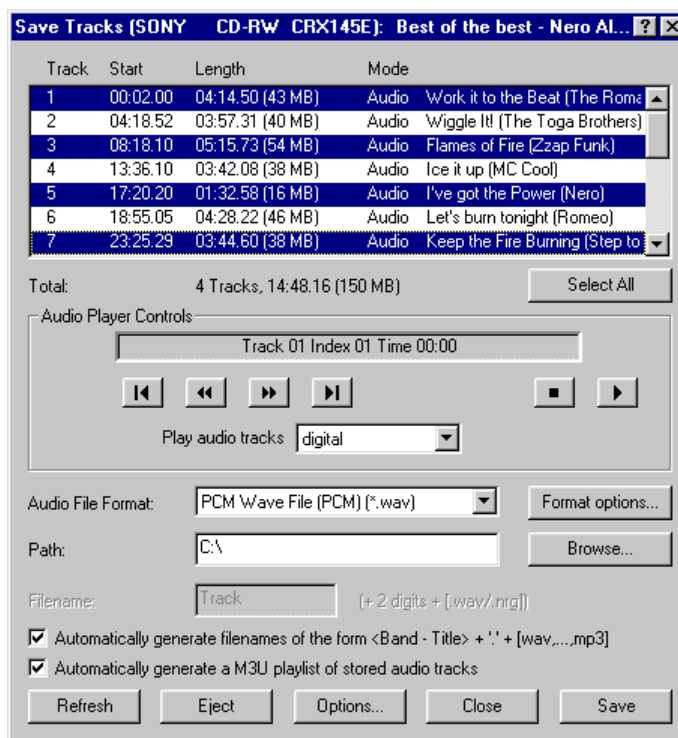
Save Tracks (SONY CD-RW CRX145E): Best of the best - Nero Al... ? X

| Track | Start | Length | Mode | |
|---|---|---|---|---|
| 1 | 00:02.00 | 04:14.50 (43 MB) | Audio | Work it to the Beat (The Roma |
| 2 | 04:18.52 | 03:57.31 (40 MB) | Audio | Wiggle It! (The Toga Brothers) |
| 3 | 08:18.10 | 05:15.73 (54 MB) | Audio | Flames of Fire (Zzap Funk) |
| 4 | 13:36.10 | 03:42.08 (38 MB) | Audio | Ice it up (MC Cool) |
| 5 | 17:20.20 | 01:32.58 (16 MB) | Audio | I've got the Power (Nero) |
| 6 | 18:55.05 | 04:28.22 (46 MB) | Audio | Let's burn tonight (Romeo) |
| 7 | 23:25.29 | 03:44.60 (38 MB) | Audio | Keep the Fire Burning (Step to |

Total: 4 Tracks, 14:48.16 (150 MB)

Select All

Audio Player Controls

Track 01 Index 01 Time 00:00

Play audio tracks digital

Audio File Format: PCM Wave File (PCM) (*.wav)

Format options...

Path: C:\

Browse...

Filename: Track (+ 2 digits + [.wav/.nrg])

Automatically generate filenames of the form <Band - Title> + '.' + [wav,...,mp3]

Automatically generate a M3U playlist of stored audio tracks

Refresh Eject Options... Close Save